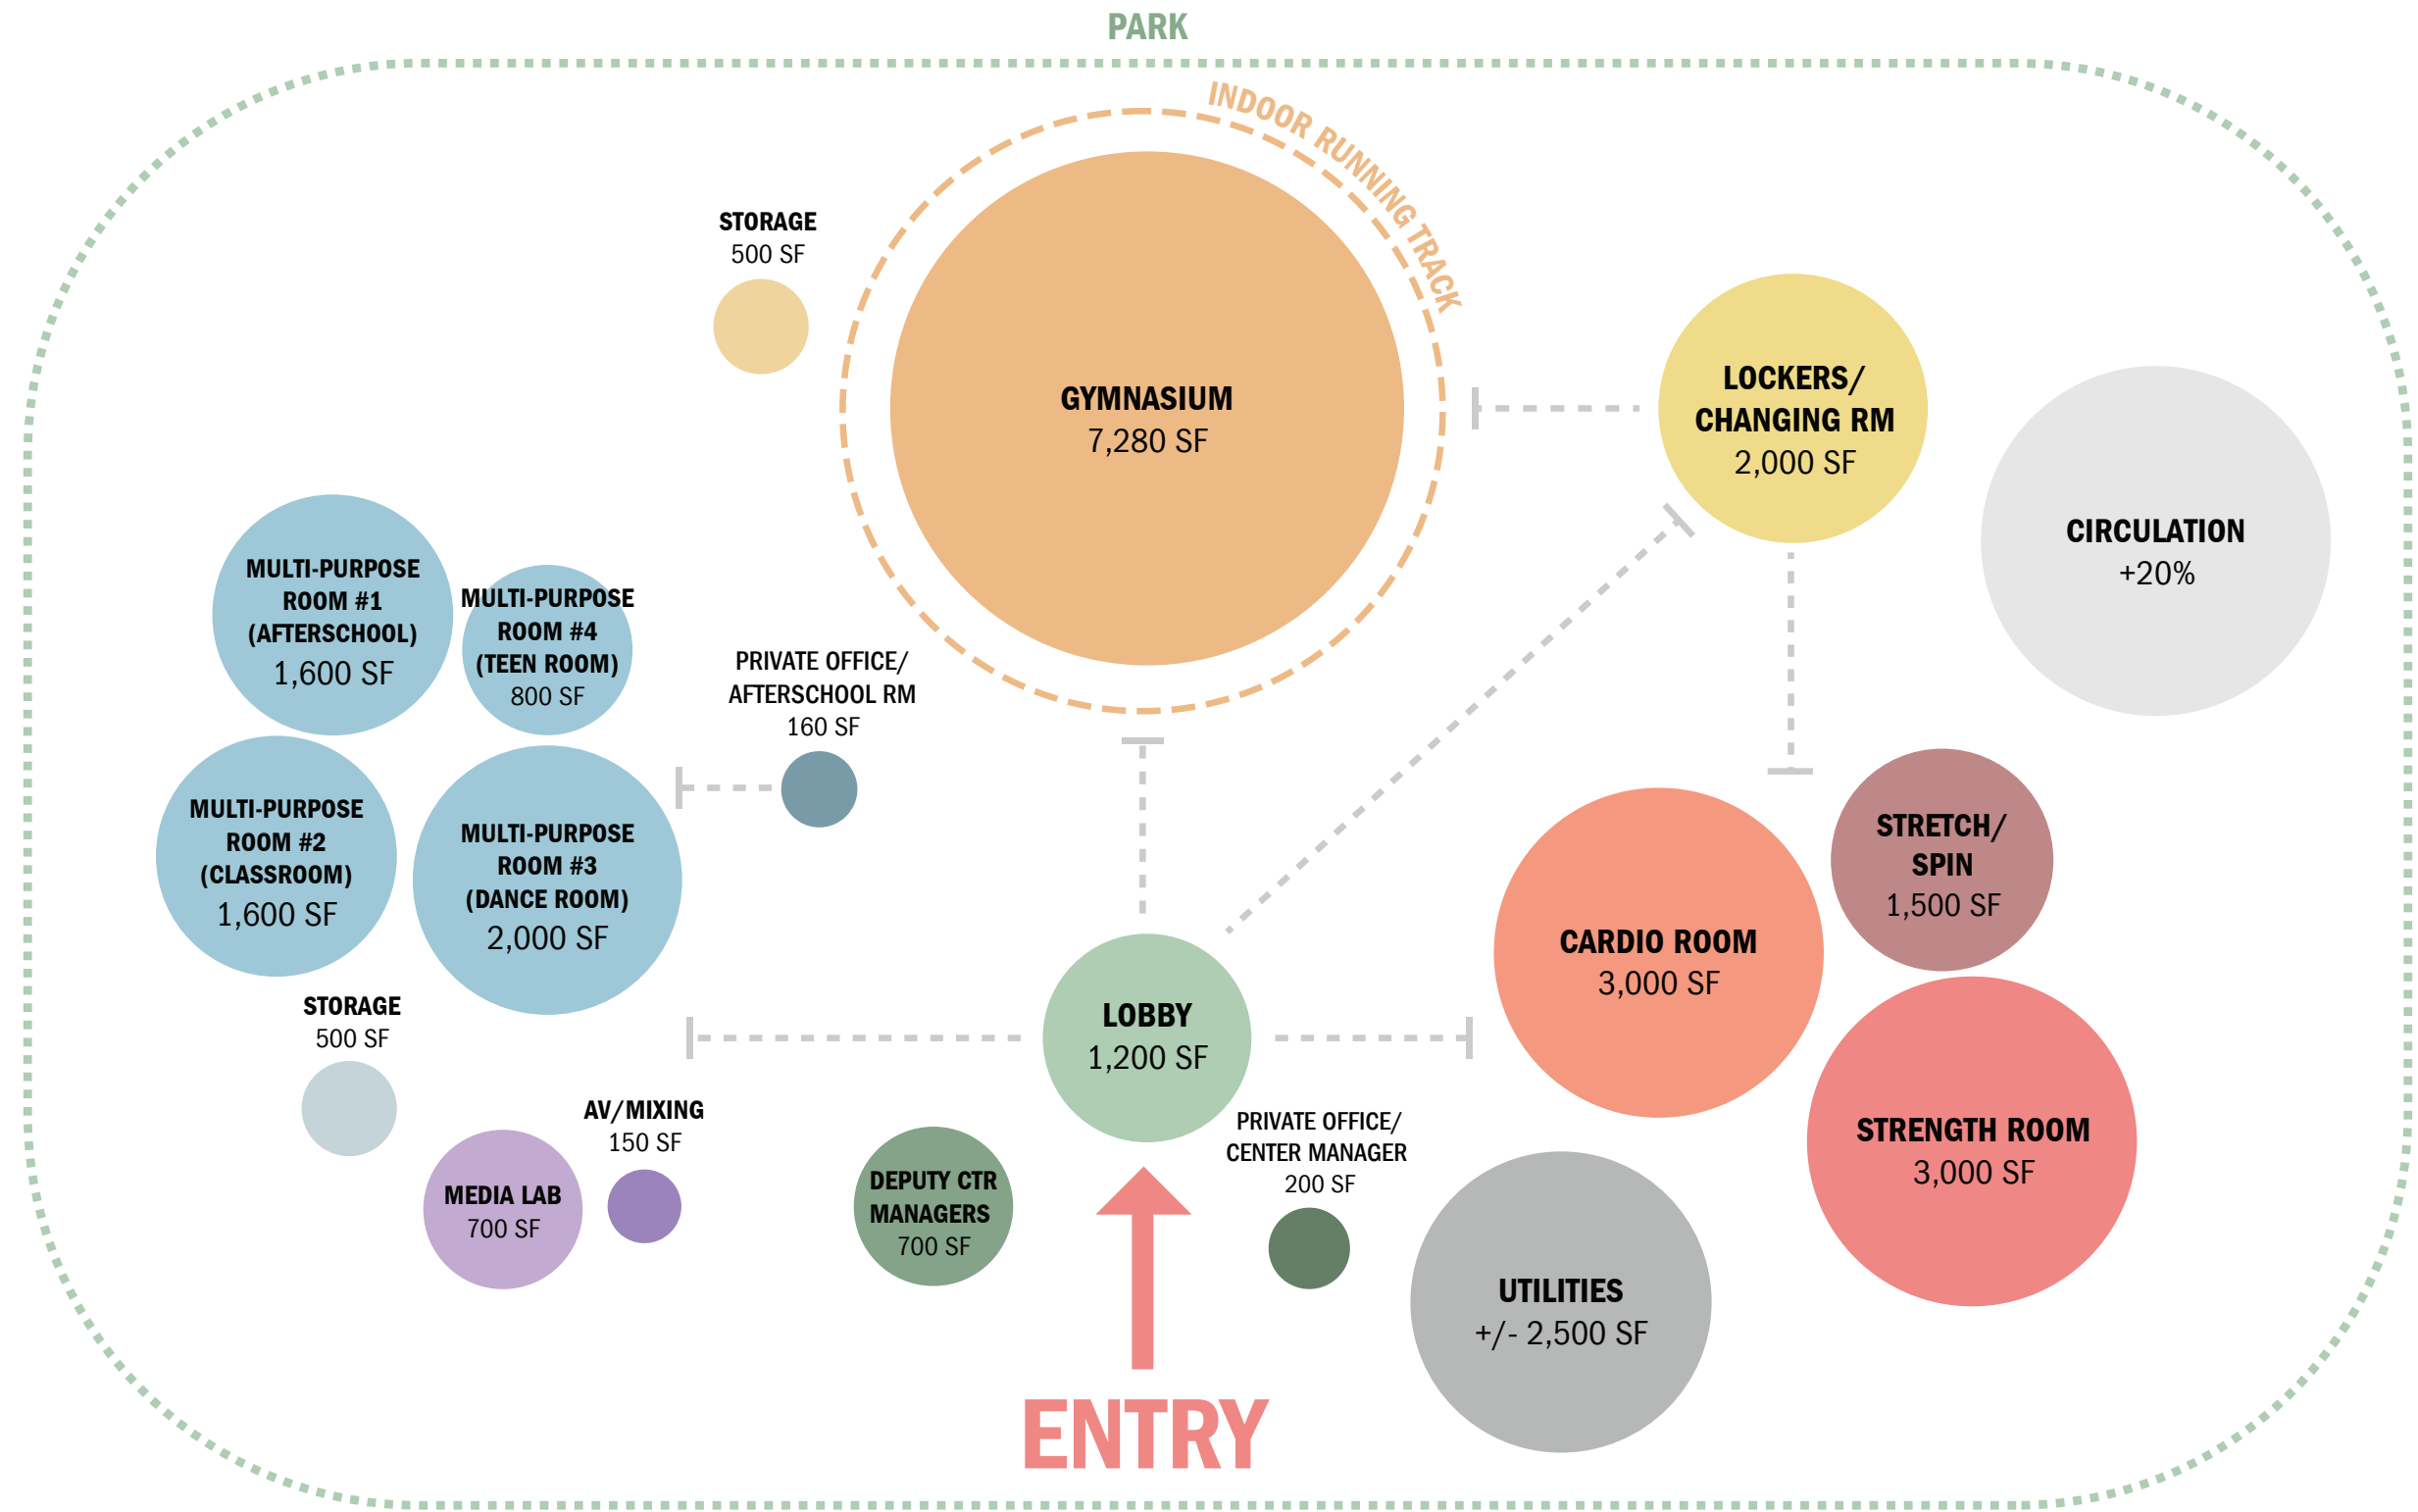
PARK

INDOOR RUNNING TRACK

STORAGE
500 SF

GYMNASIUM
7,280 SF

LOCKERS/
CHANGING RM
2,000 SF

CIRCULATION
+20%

MULTI-PURPOSE
ROOM #1
(AFTERSCHOOL)
1,600 SF

MULTI-PURPOSE
ROOM #4
(TEEN ROOM)
800 SF

PRIVATE OFFICE/
AFTERSCHOOL RM
160 SF

MULTI-PURPOSE
ROOM #2
(CLASSROOM)
1,600 SF

MULTI-PURPOSE
ROOM #3
(DANCE ROOM)
2,000 SF

STRETCH/
SPIN
1,500 SF

CARDIO ROOM
3,000 SF

STORAGE
500 SF

LOBBY
1,200 SF

STRENGTH ROOM
3,000 SF

AV/MIXING
150 SF

MEDIA LAB
700 SF

DEPUTY CTR
MANAGERS
700 SF

PRIVATE OFFICE/
CENTER MANAGER
200 SF

UTILITIES
+/- 2,500 SF

ENTRY